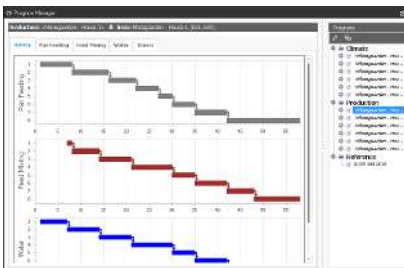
Program Manager

Production: Musterproduktion - House 1x & Scale: Musterproduktion - House 1 (EC 100)

History | Pan Feeding | Feed Mixing | Water | Scales

Pan Feeding

Feed Mixing

Water

Programs

Climatic

Production

Reference